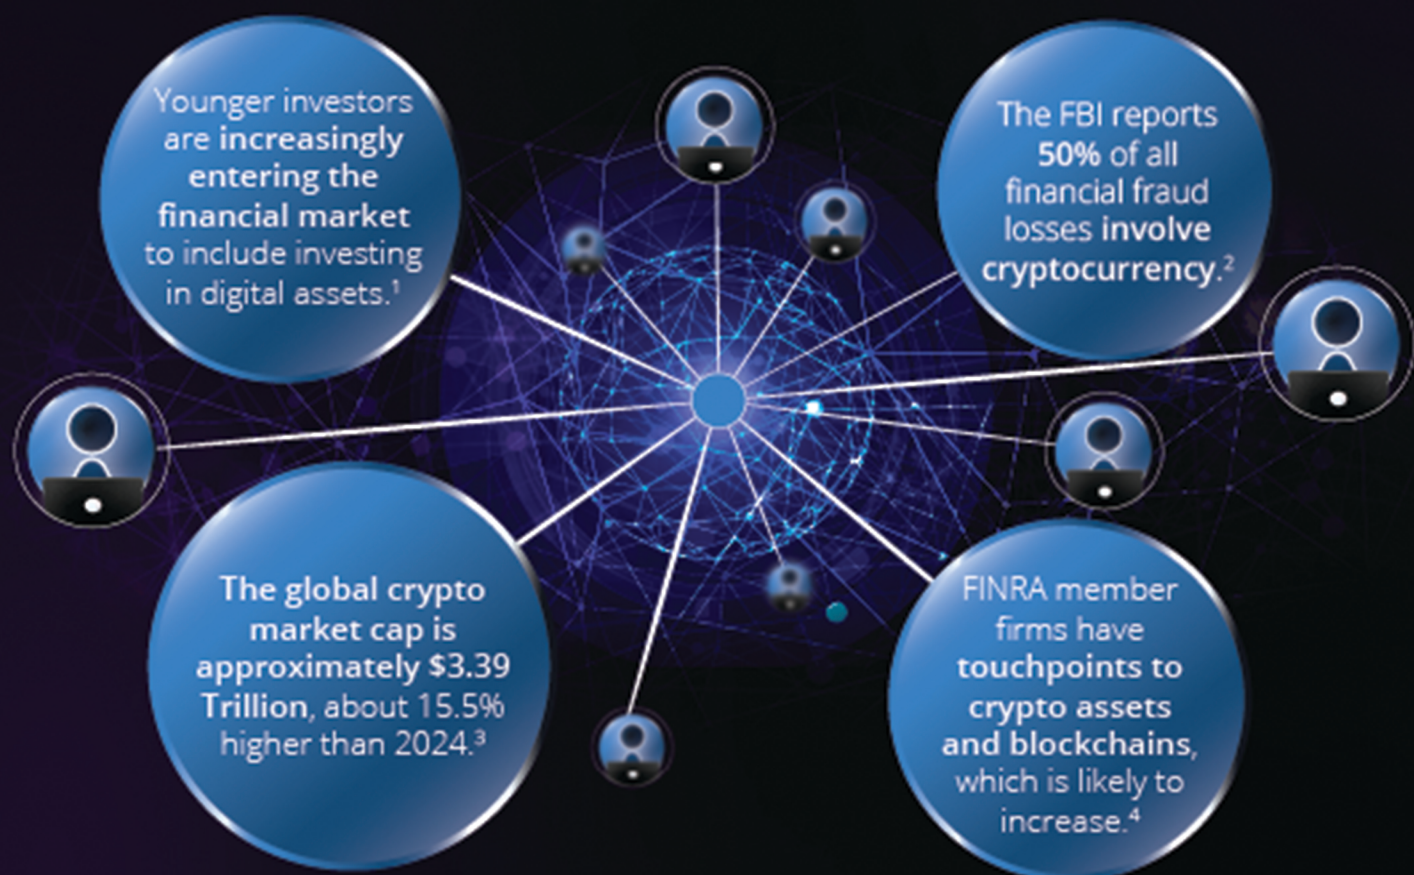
Younger investors are increasingly entering the financial market to include investing in digital assets.$^1$

The FBI reports 50% of all financial fraud losses involve cryptocurrency.$^2$

The global crypto market cap is approximately \$3.39 Trillion, about 15.5% higher than 2024.$^3$

FINRA member firms have touchpoints to crypto assets and blockchains, which is likely to increase.$^4$